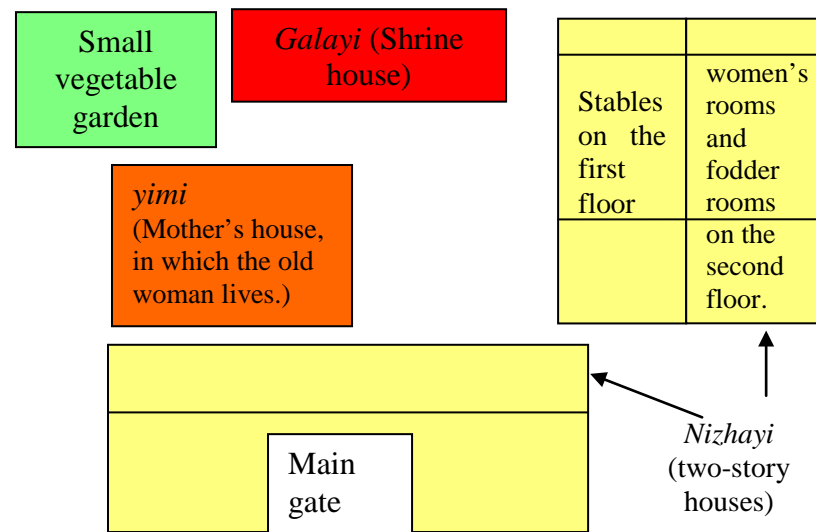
Small vegetable garden

*Galayi* (Shrine house)

Stables on the first floor

women's rooms and fodder rooms on the second floor.

*yimi* (Mother's house, in which the old woman lives.)

Main gate

*Nizhayi* (two-story houses)